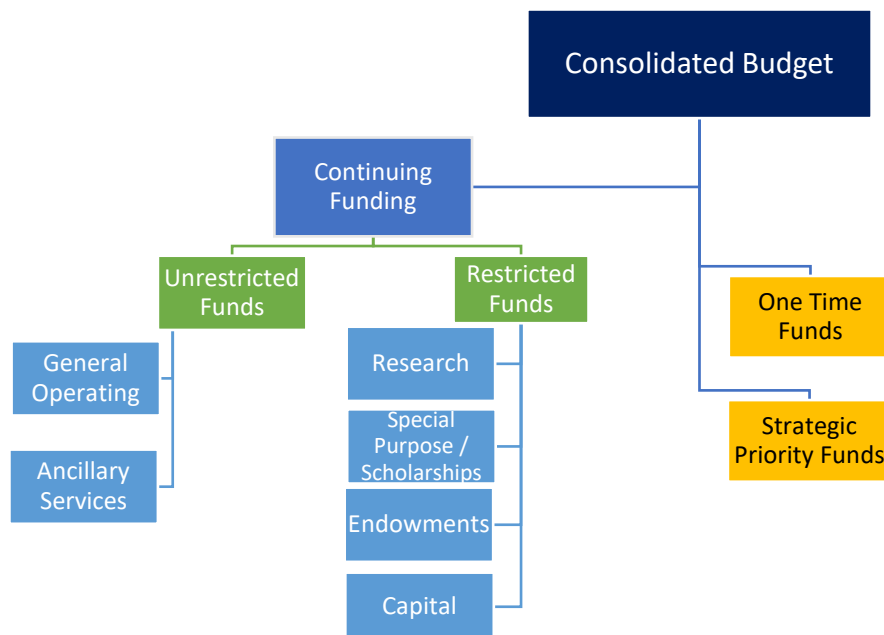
Consolidated Budget

Continuing Funding

Unrestricted Funds

General Operating

Ancillary Services

Restricted Funds

Research

Special Purpose / Scholarships

Endowments

Capital

One Time Funds

Strategic Priority Funds